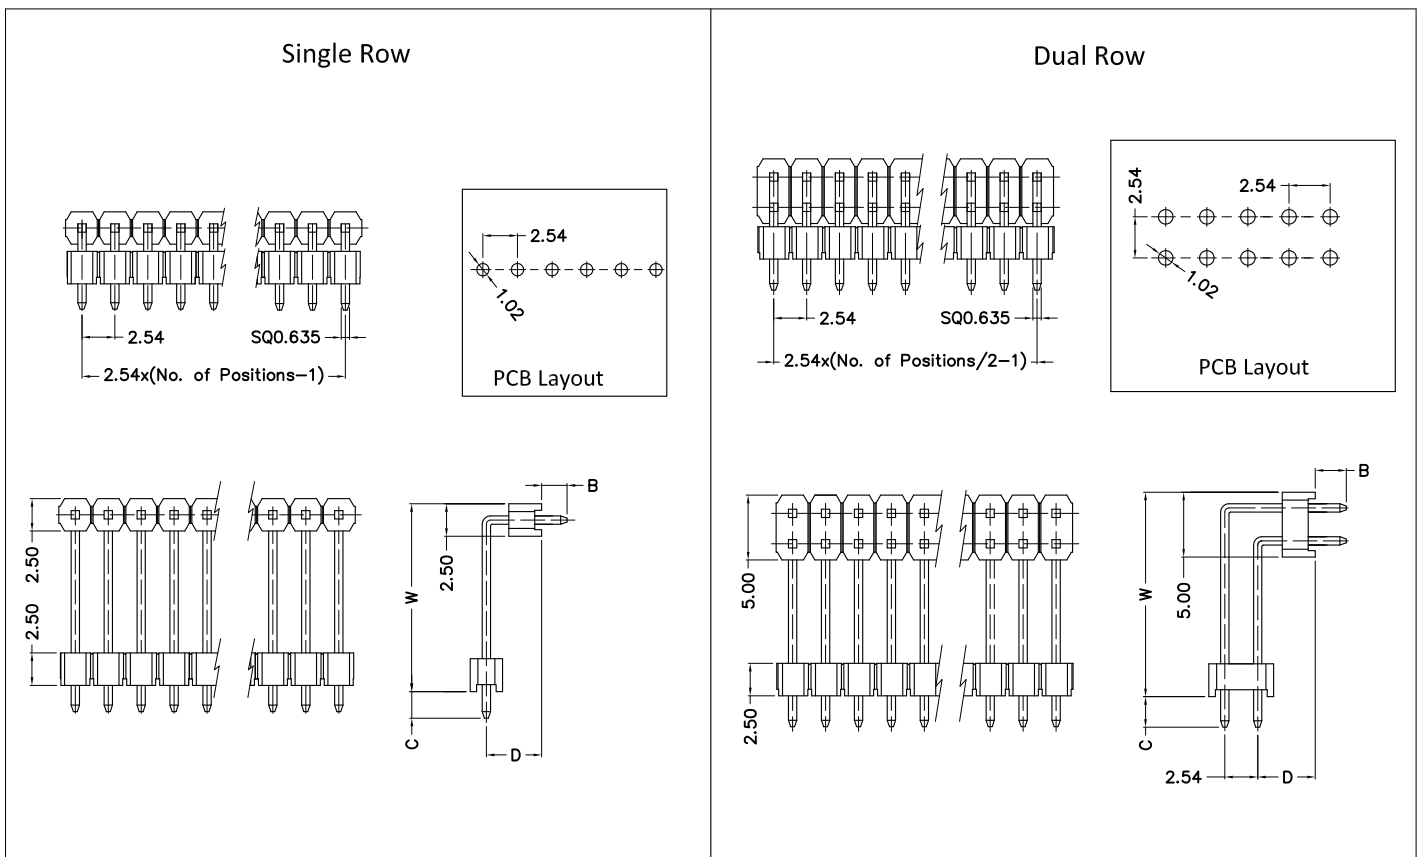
Single Row

2.54

SQ0.635

2.54x(No. of Positions−1)

2.54

1.02

PCB Layout

2.50

2.50

B

2.50

W

C

D

Dual Row

2.54

SQ0.635

2.54x(No. of Positions/2−1)

2.54

2.54

1.02

PCB Layout

5.00

2.50

B

W

5.00

C

2.54

D